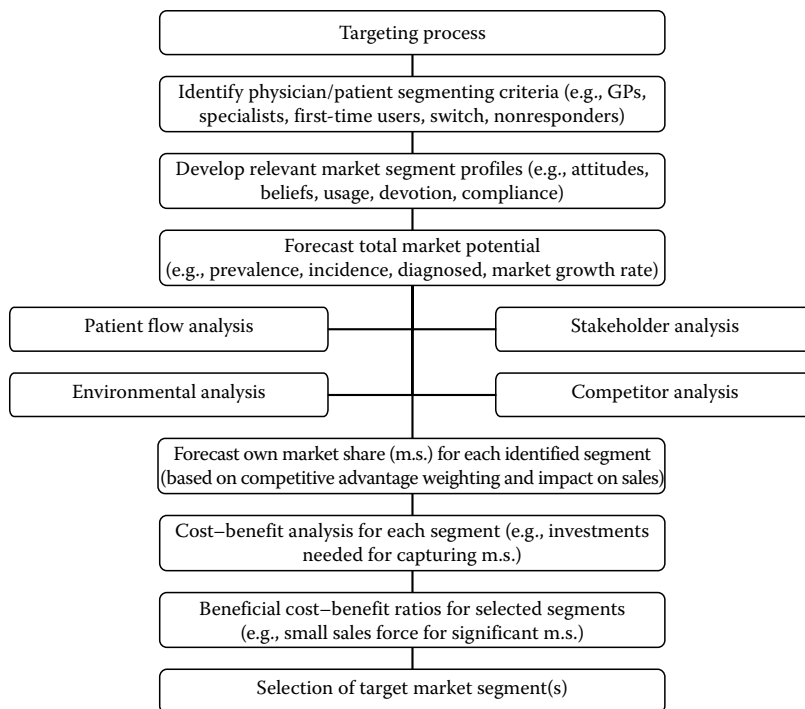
Targeting process

Identify physician/patient segmenting criteria (e.g., GPs, specialists, first-time users, switch, nonresponders)

Develop relevant market segment profiles (e.g., attitudes, beliefs, usage, devotion, compliance)

Forecast total market potential (e.g., prevalence, incidence, diagnosed, market growth rate)

Patient flow analysis

Stakeholder analysis

Environmental analysis

Competitor analysis

Forecast own market share (m.s.) for each identified segment (based on competitive advantage weighting and impact on sales)

Cost–benefit analysis for each segment (e.g., investments needed for capturing m.s.)

Beneficial cost–benefit ratios for selected segments (e.g., small sales force for significant m.s.)

Selection of target market segment(s)